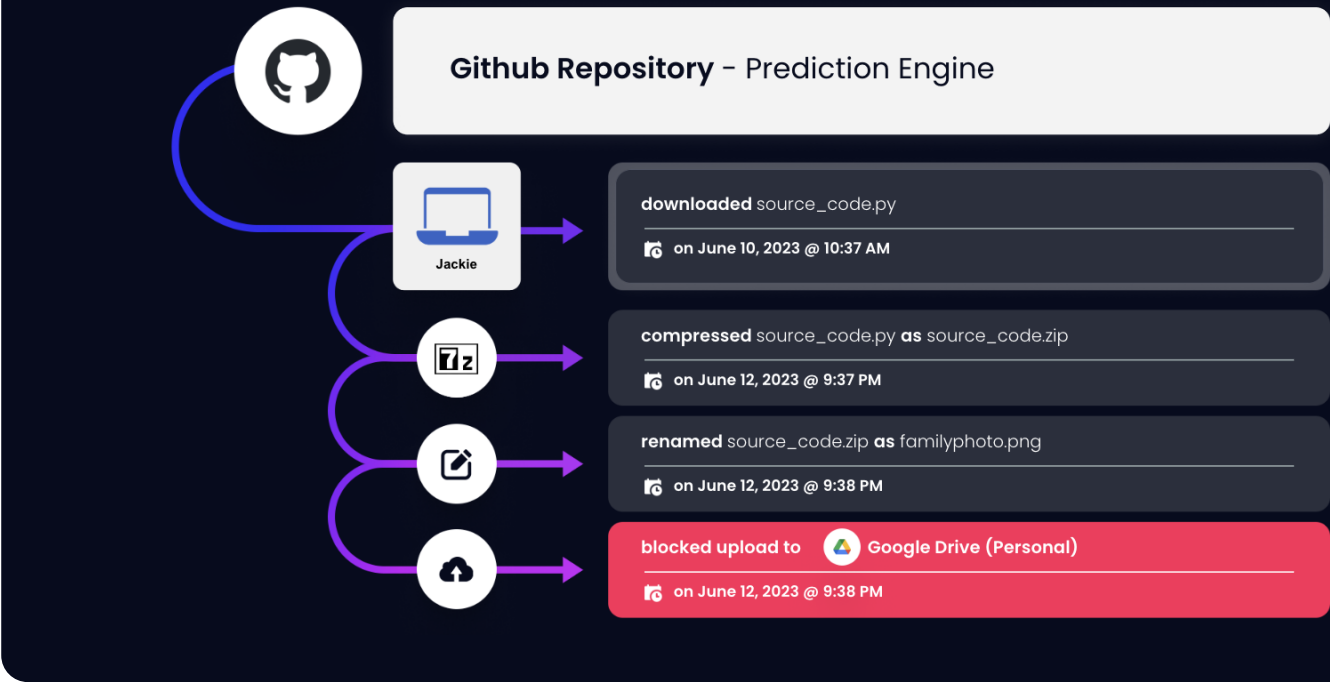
Github Repository - Prediction Engine

Jackie

downloaded source_code.py

on June 10, 2023 @ 10:37 AM

7z

compressed source_code.py as source_code.zip

on June 12, 2023 @ 9:37 PM

renamed source_code.zip as familyphoto.png

on June 12, 2023 @ 9:38 PM

blocked upload to Google Drive (Personal)

on June 12, 2023 @ 9:38 PM